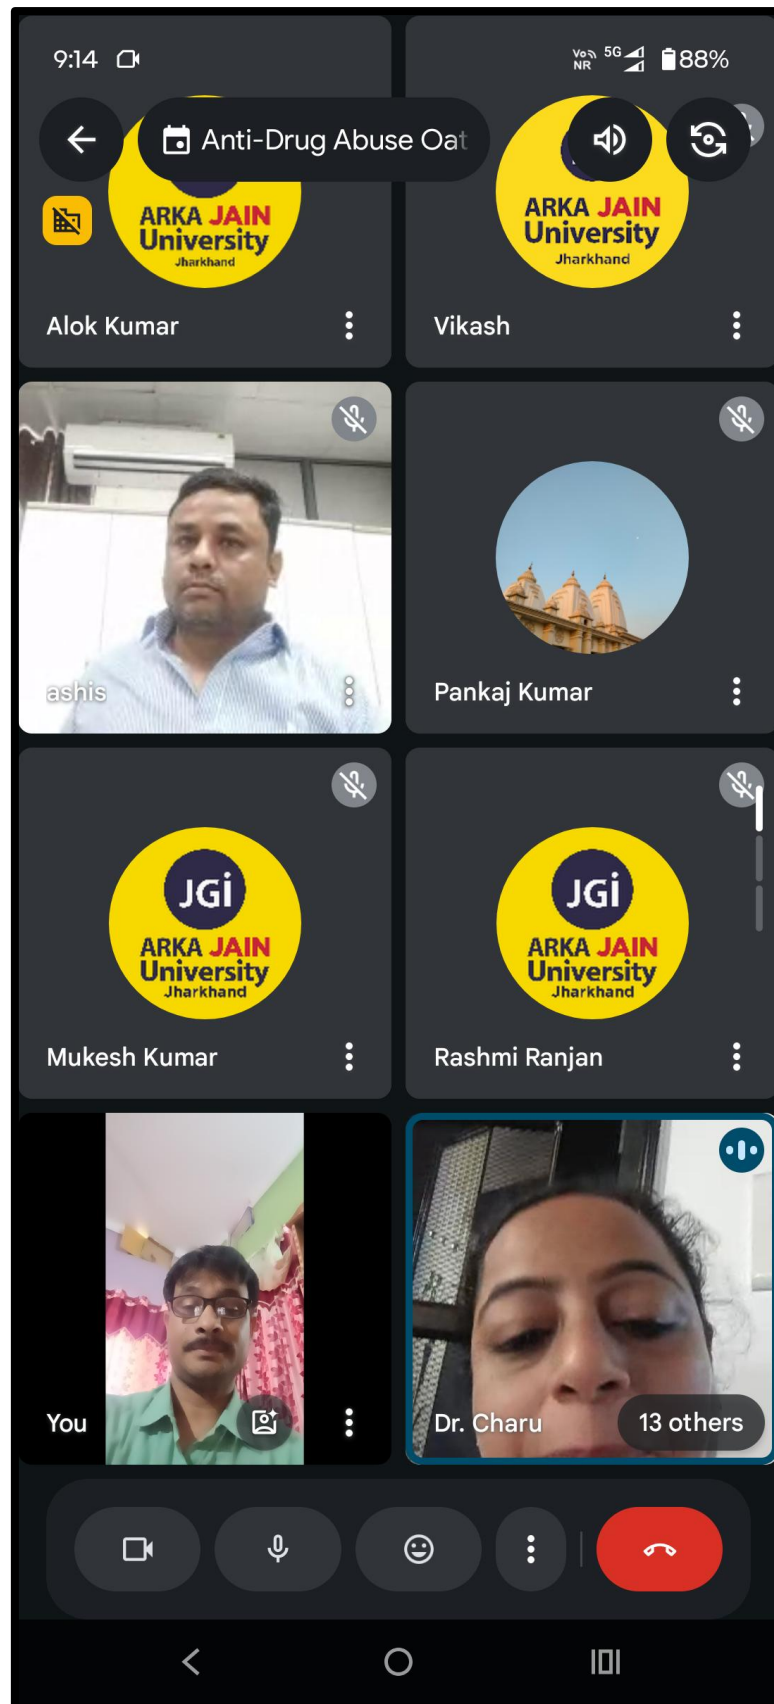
9:14

Vo NR 5G 88%

Anti-Drug Abuse Oat

ARKA JAIN University Jharkhand

Alok Kumar

ARKA JAIN University Jharkhand

Vikash

ashis

Pankaj Kumar

JGi ARKA JAIN University Jharkhand

Mukesh Kumar

JGi ARKA JAIN University Jharkhand

Rashmi Ranjan

You

Dr. Charu

13 others